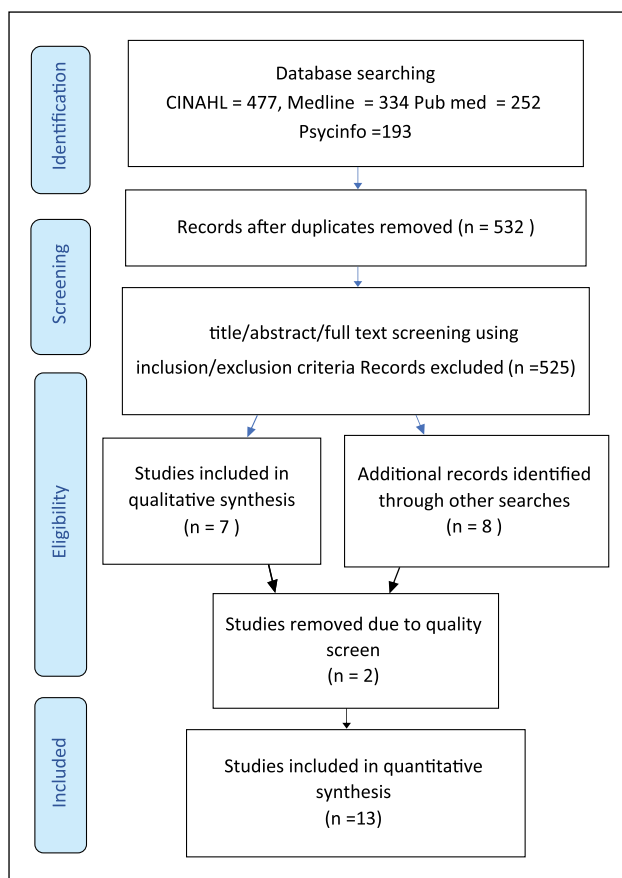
Identification

Database searching
CINAHL = 477, Medline = 334 Pub med = 252
Psycinfo =193

Screening

Records after duplicates removed (n = 532 )

title/abstract/full text screening using inclusion/exclusion criteria Records excluded (n =525)

Eligibility

Studies included in qualitative synthesis
(n = 7 )

Additional records identified through other searches
(n = 8 )

Studies removed due to quality screen
(n = 2)

Included

Studies included in quantitative synthesis
(n =13)